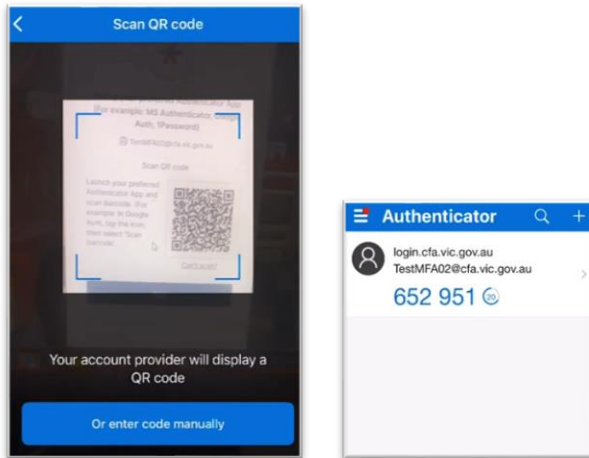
Scan QR code

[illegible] Authenticator App (for example: MS Authenticator, Google Auth, 1Password)

TestMFA02@cfa.vic.gov.au

Scan QR code

Launch your preferred Authenticator App and scan barcode. (For example: In Google Auth, tap the icon, then select "Scan barcode".)

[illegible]

Your account provider will display a QR code

Or enter code manually

Authenticator

login.cfa.vic.gov.au
TestMFA02@cfa.vic.gov.au
652 951 20